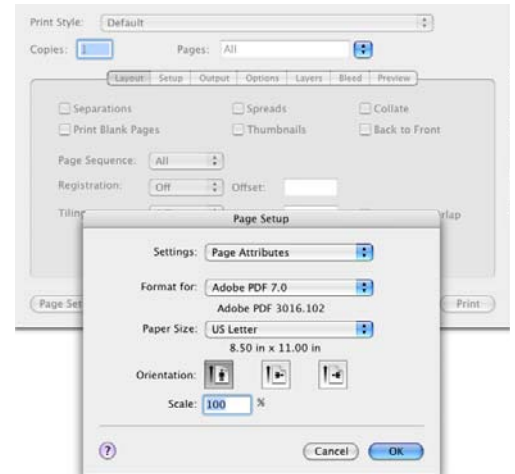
Print Style: Default
Copies: 1
Pages: All

Layout Setup Output Options Layers Bleed Preview

Separations
Spreads
Collate
Print Blank Pages
Thumbnails
Back to Front

Page Sequence: All
Registration: Off
Offset:
Tiling
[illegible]rlap

Page Set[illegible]
Print

Page Setup

Settings: Page Attributes

Format for: Adobe PDF 7.0
Adobe PDF 3016.102

Paper Size: US Letter
8.50 in x 11.00 in

Orientation:

Scale: 100 %

?
Cancel
OK